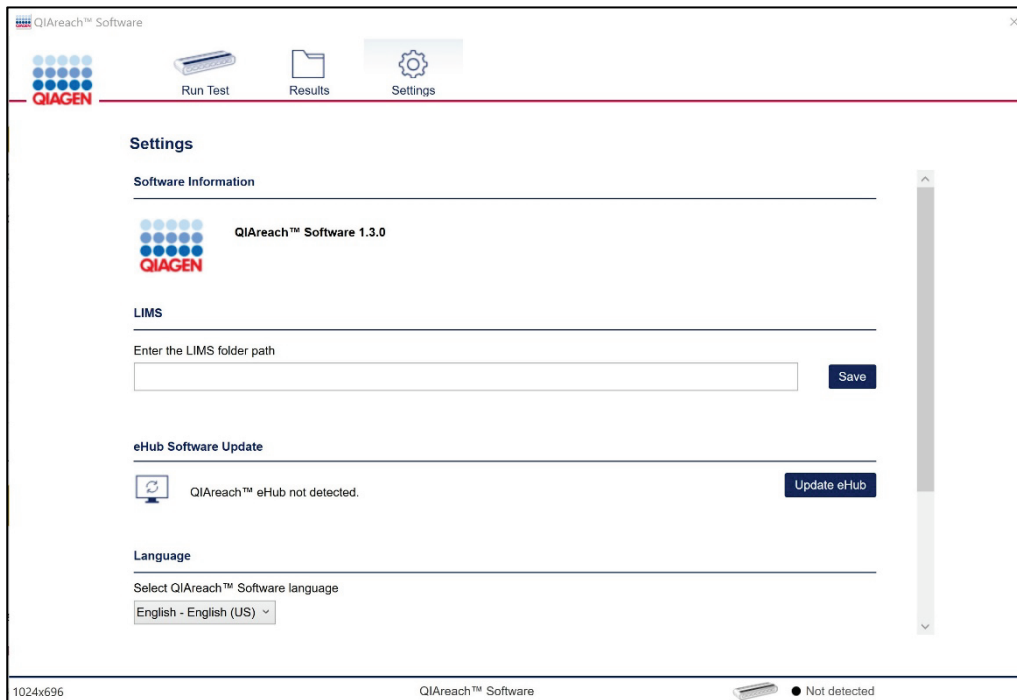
QIAreach™ Software

QIAGEN

Run Test

Results

Settings

Settings

Software Information

QIAGEN

QIAreach™ Software 1.3.0

LIMS

Enter the LIMS folder path

Save

eHub Software Update

QIAreach™ eHub not detected.

Update eHub

Language

Select QIAreach™ Software language

English - English (US)

1024x696

QIAreach™ Software

Not detected